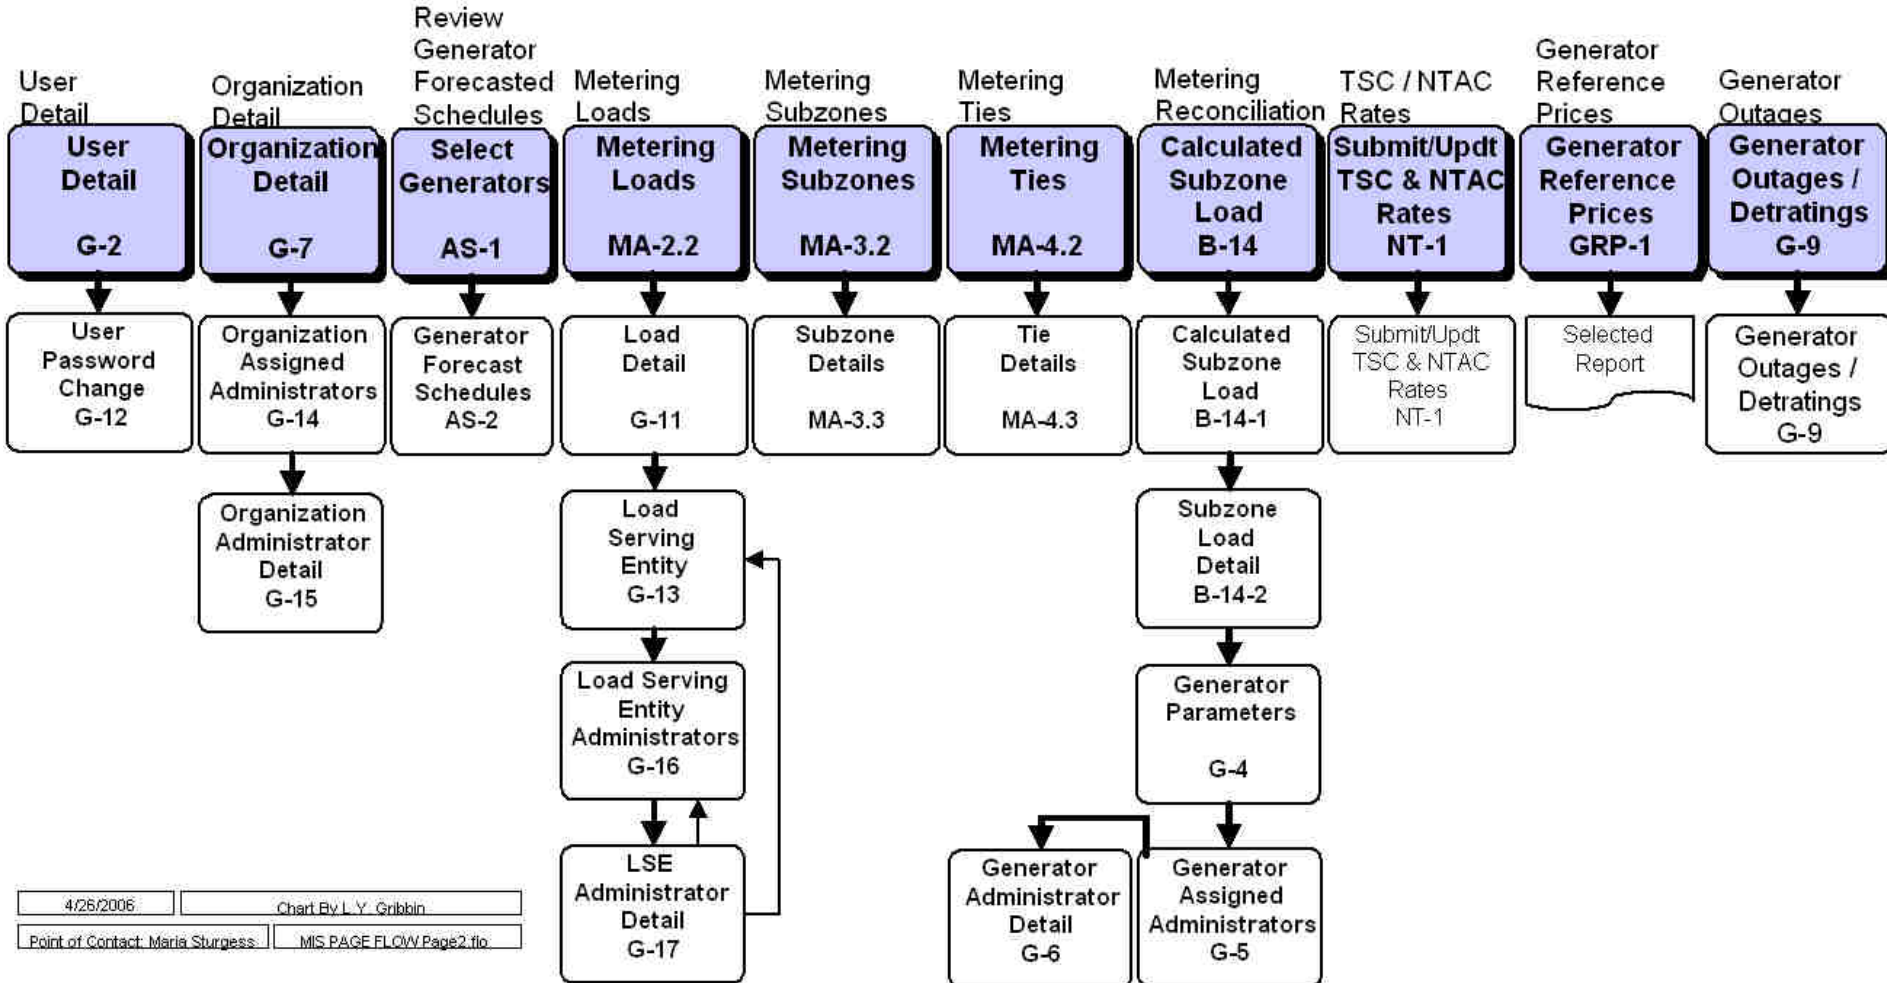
User Detail

User Detail

G-2

User Password Change G-12

Organization Detail

Organization Detail

G-7

Organization Assigned Administrators G-14

Organization Administrator Detail G-15

Review Generator Forecasted Schedules

Select Generators

AS-1

Generator Forecast Schedules AS-2

Metering Loads

Metering Loads

MA-2.2

Load Detail

G-11

Load Serving Entity G-13

Load Serving Entity Administrators G-16

LSE Administrator Detail G-17

Metering Subzones

Metering Subzones

MA-3.2

Subzone Details

MA-3.3

Metering Ties

Metering Ties

MA-4.2

Tie Details

MA-4.3

Metering Reconciliation

Calculated Subzone Load B-14

Calculated Subzone Load B-14-1

Subzone Load Detail B-14-2

Generator Parameters

G-4

Generator Administrator Detail G-6

Generator Assigned Administrators G-5

TSC / NTAC Rates

Submit/Updt TSC & NTAC Rates NT-1

Submit/Updt TSC & NTAC Rates NT-1

Generator Reference Prices

Generator Reference Prices GRP-1

Selected Report

Generator Outages

Generator Outages / Detratings G-9

Generator Outages / Detratings G-9

4/26/2006

Chart By L.Y. Gribbin

Point of Contact: Maria Sturgess

MIS PAGE FLOW Page2.flo